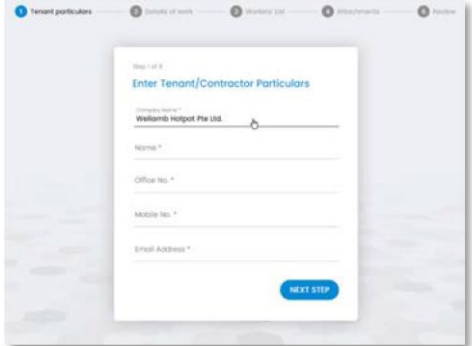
1 Tenant particulars
2 Details of work
3 Workers' List
4 Attachments
5 Review

Step 1 of 5

Enter Tenant/Contractor Particulars

Company Name *
Wellamb Hotpot Pte Ltd.

Name *

Office No. *

Mobile No. *

Email Address *

NEXT STEP